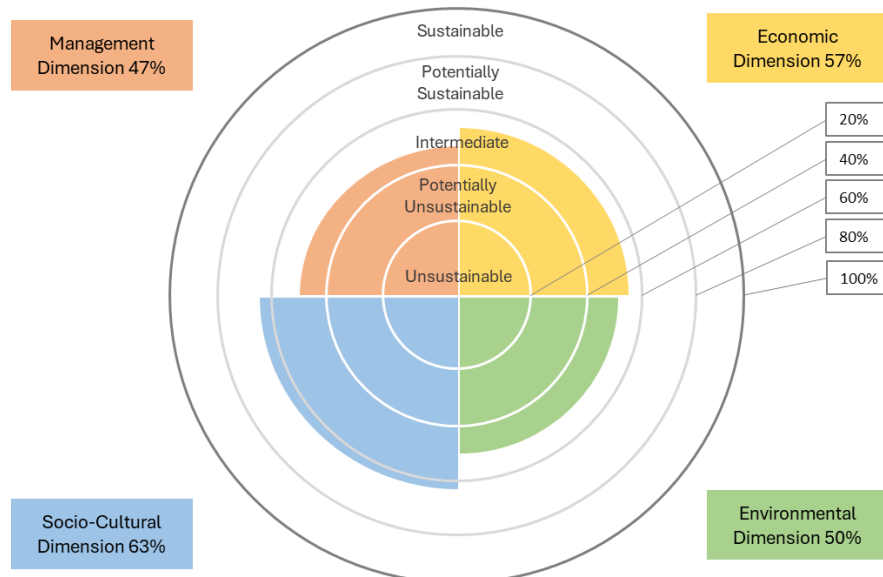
Management Dimension 47%

Sustainable

Economic Dimension 57%

Potentially Sustainable

20%

Intermediate

40%

Potentially Unsustainable

60%

80%

Unsustainable

100%

Socio-Cultural Dimension 63%

Environmental Dimension 50%